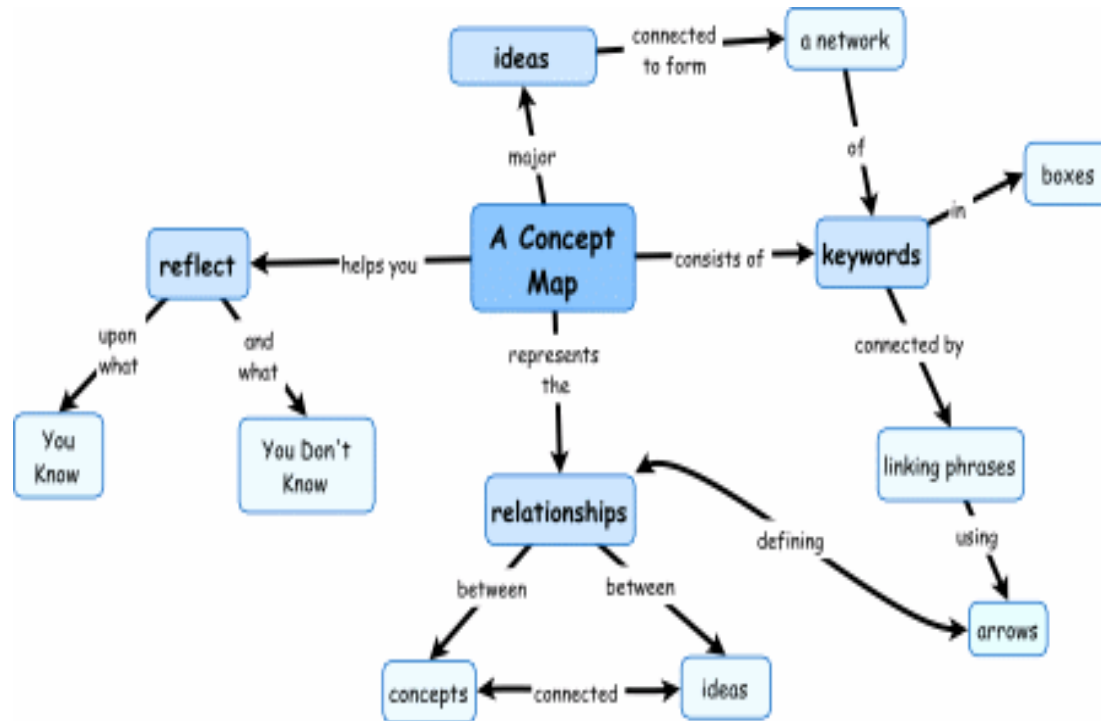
ideas

connected to form

a network

major

of

boxes

in

reflect

helps you

A Concept Map

consists of

keywords

upon what

and what

represents the

connected by

You Know

You Don't Know

linking phrases

relationships

defining

using

between

between

arrows

concepts

connected

ideas